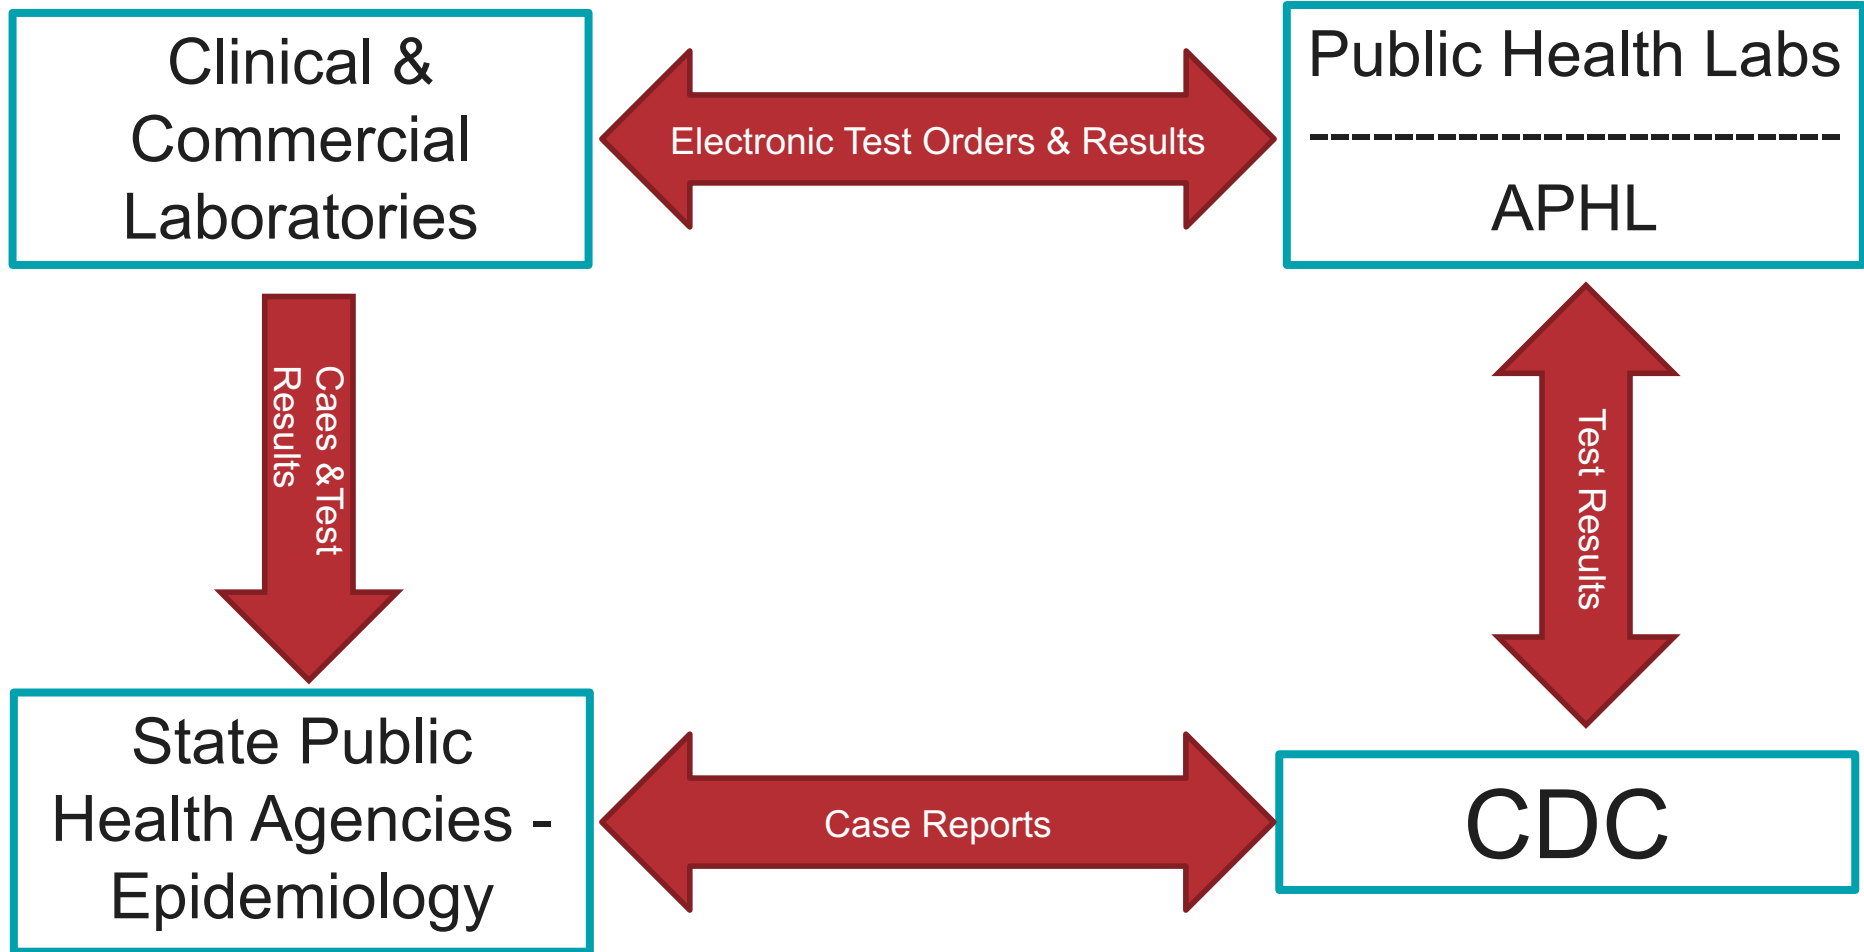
Clinical & Commercial Laboratories

Electronic Test Orders & Results

Public Health Labs
---------------------------
APHL

Caes & Test Results

Test Results

State Public Health Agencies - Epidemiology

Case Reports

CDC